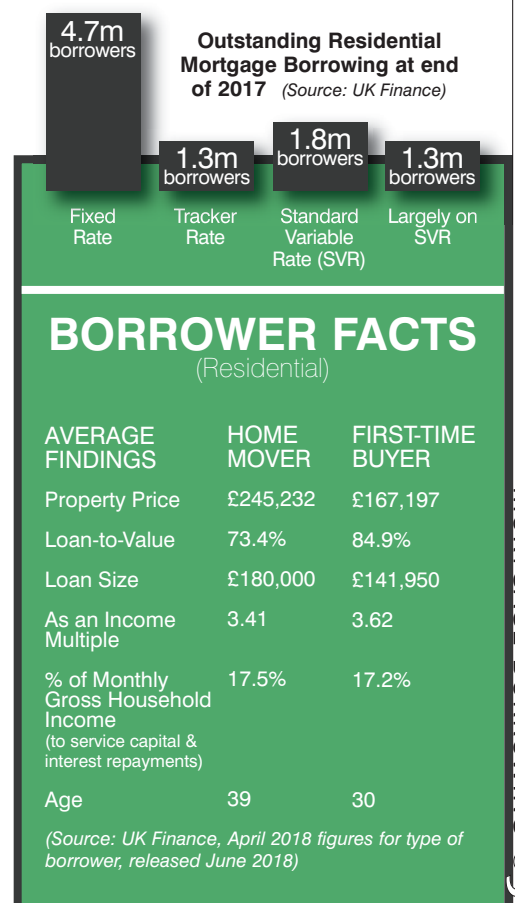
Outstanding Residential Mortgage Borrowing at end of 2017 (Source: UK Finance)

4.7m borrowers

1.3m borrowers

1.8m borrowers

1.3m borrowers

Fixed Rate

Tracker Rate

Standard Variable Rate (SVR)

Largely on SVR

BORROWER FACTS
(Residential)

| AVERAGE FINDINGS | HOME MOVER | FIRST-TIME BUYER |
|---|---|---|
| Property Price | £245,232 | £167,197 |
| Loan-to-Value | 73.4% | 84.9% |
| Loan Size | £180,000 | £141,950 |
| As an Income Multiple | 3.41 | 3.62 |
| % of Monthly Gross Household Income (to service capital & interest repayments) | 17.5% | 17.2% |
| Age | 39 | 30 |

(Source: UK Finance, April 2018 figures for type of borrower, released June 2018)